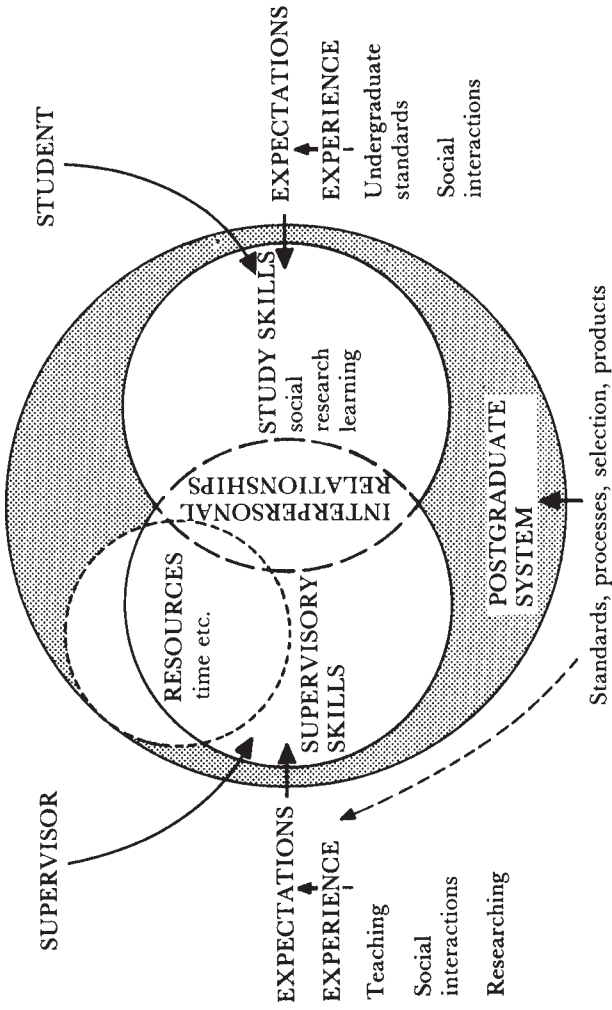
SUPERVISOR

EXPECTATIONS
EXPERIENCE
Teaching
Social interactions
Researching

RESOURCES
time etc.

SUPERVISORY SKILLS

INTERPERSONAL RELATIONSHIPS

STUDY SKILLS
social
research
learning

POSTGRADUATE SYSTEM

Standards, processes, selection, products

STUDENT

EXPECTATIONS
EXPERIENCE
Undergraduate standards
Social interactions